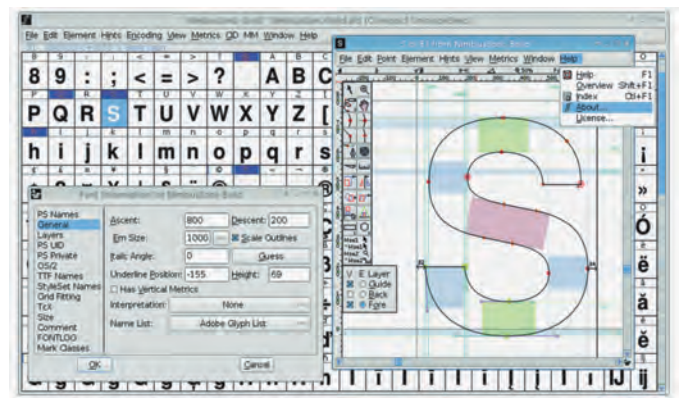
File Edit Element Hints Encoding View Metrics CID MM Window Help

8 9 : ; < = > ? A B C
P Q R S T U V W X Y Z [
h i j k l m n o p q r s

File Edit Point Element Hints View Metrics Window Help

Help F1
Overview Shift+F1
Index Ctrl+F1
About...
License...

PS Names
General
Layers
PS UID
PS Private
OS/2
TTF Names
StyleSet Names
Grid Fitting
TeX
Size
Comment
FONTLOG
Mark Classes

Ascent: 800 Descent: 200
Em Size: 1000 Scale Outlines
Italic Angle: 0 Guess
Underline Position: -155 Height: 69
Has Vertical Metrics
Interpretation: None
Name List: Adobe Glyph List

OK Cancel

Layer
Guide
Back
Fore

i
»
Ó
ë
ă
ě
ij